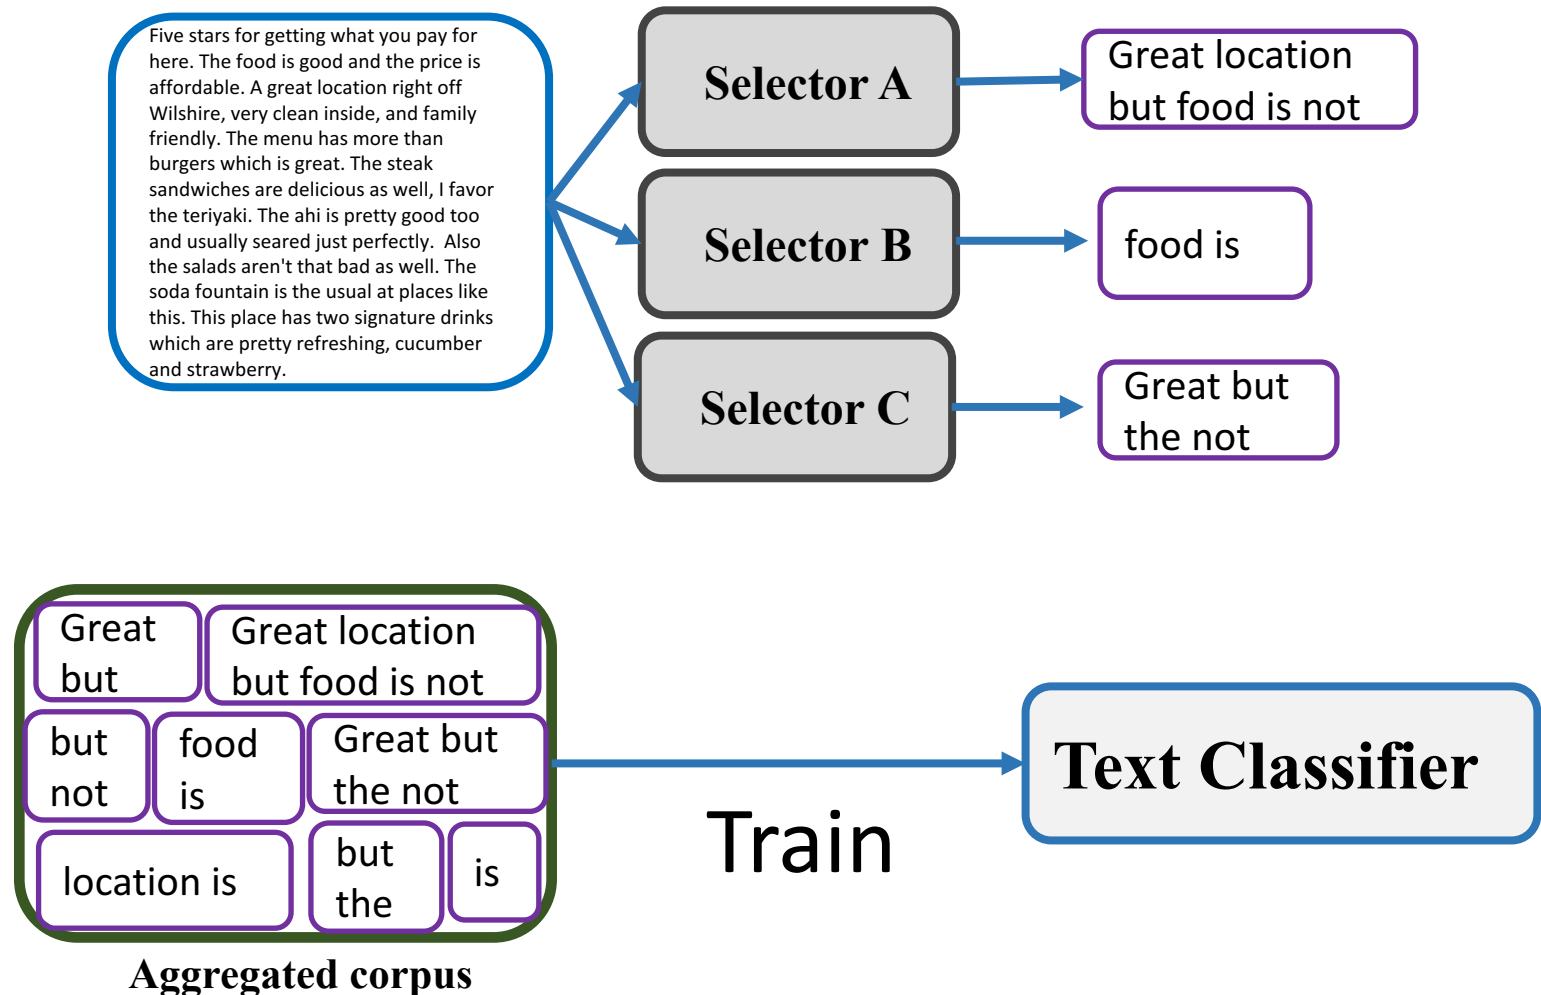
Five stars for getting what you pay for here. The food is good and the price is affordable. A great location right off Wilshire, very clean inside, and family friendly. The menu has more than burgers which is great. The steak sandwiches are delicious as well, I favor the teriyaki. The ahi is pretty good too and usually seared just perfectly. Also the salads aren't that bad as well. The soda fountain is the usual at places like this. This place has two signature drinks which are pretty refreshing, cucumber and strawberry.

Selector A

Great location but food is not

Selector B

food is

Selector C

Great but the not

Great but

Great location but food is not

but not

food is

Great but the not

location is

but the

is

Aggregated corpus

Train

Text Classifier